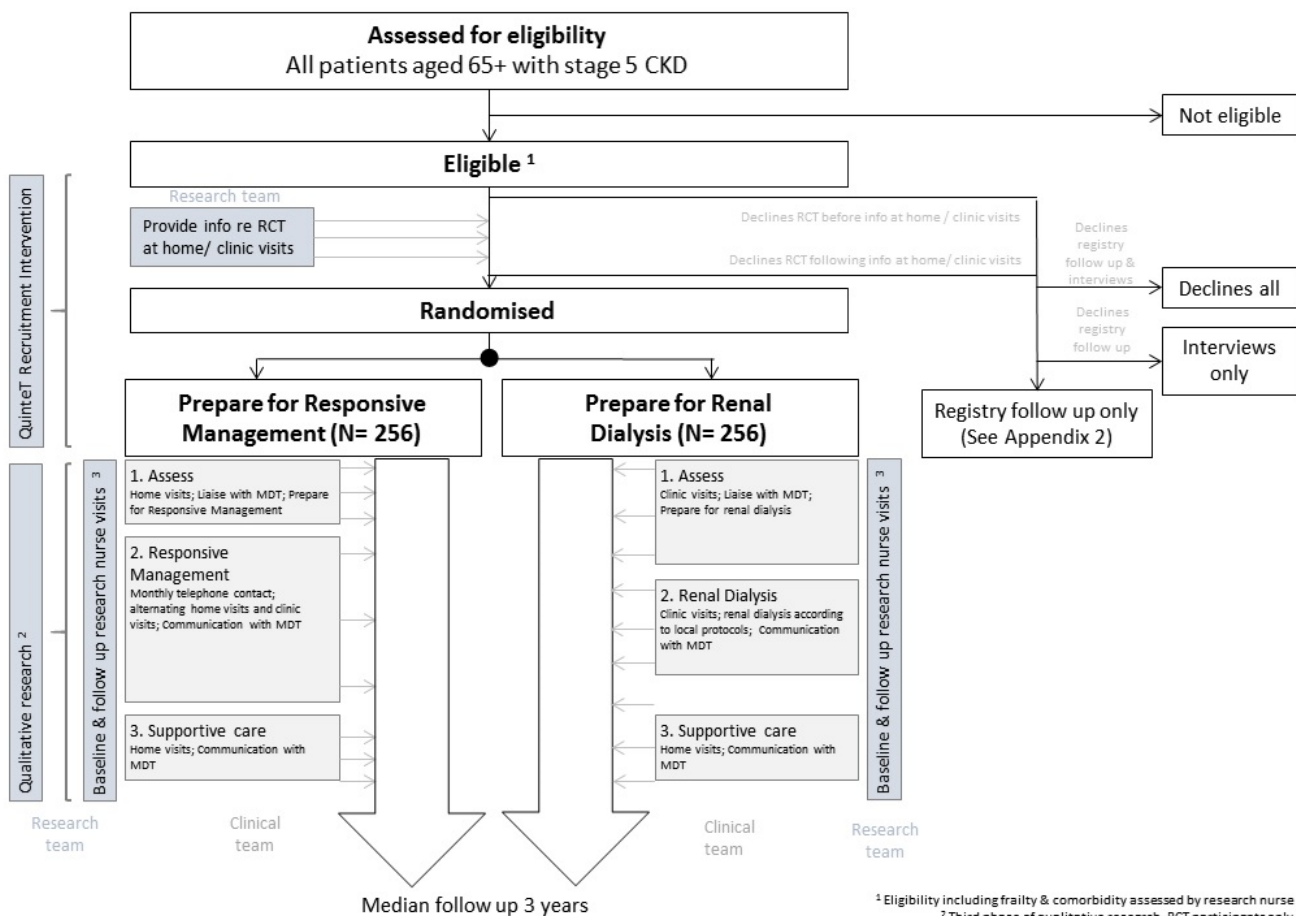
Assessed for eligibility
All patients aged 65+ with stage 5 CKD

Not eligible

Eligible $^1$

QuinteT Recruitment Intervention

Research team

Provide info re RCT at home/ clinic visits

Declines RCT before info at home / clinic visits

Declines RCT following info at home/ clinic visits

Declines registry follow up & interviews

Declines all

Declines registry follow up

Interviews only

Randomised

Prepare for Responsive Management (N= 256)

Prepare for Renal Dialysis (N= 256)

Registry follow up only (See Appendix 2)

Qualitative research $^2$

Baseline & follow up research nurse visits $^3$

1. Assess
Home visits; Liaise with MDT; Prepare for Responsive Management

2. Responsive Management
Monthly telephone contact; alternating home visits and clinic visits; Communication with MDT

3. Supportive care
Home visits; Communication with MDT

1. Assess
Clinic visits; Liaise with MDT; Prepare for renal dialysis

2. Renal Dialysis
Clinic visits; renal dialysis according to local protocols; Communication with MDT

3. Supportive care
Home visits; Communication with MDT

Baseline & follow up research nurse visits $^3$

Research team

Clinical team

Clinical team

Research team

Median follow up 3 years

$^1$ Eligibility including frailty & comorbidity assessed by research nurse
$^2$ Third phase of qualitative research, RCT participants only